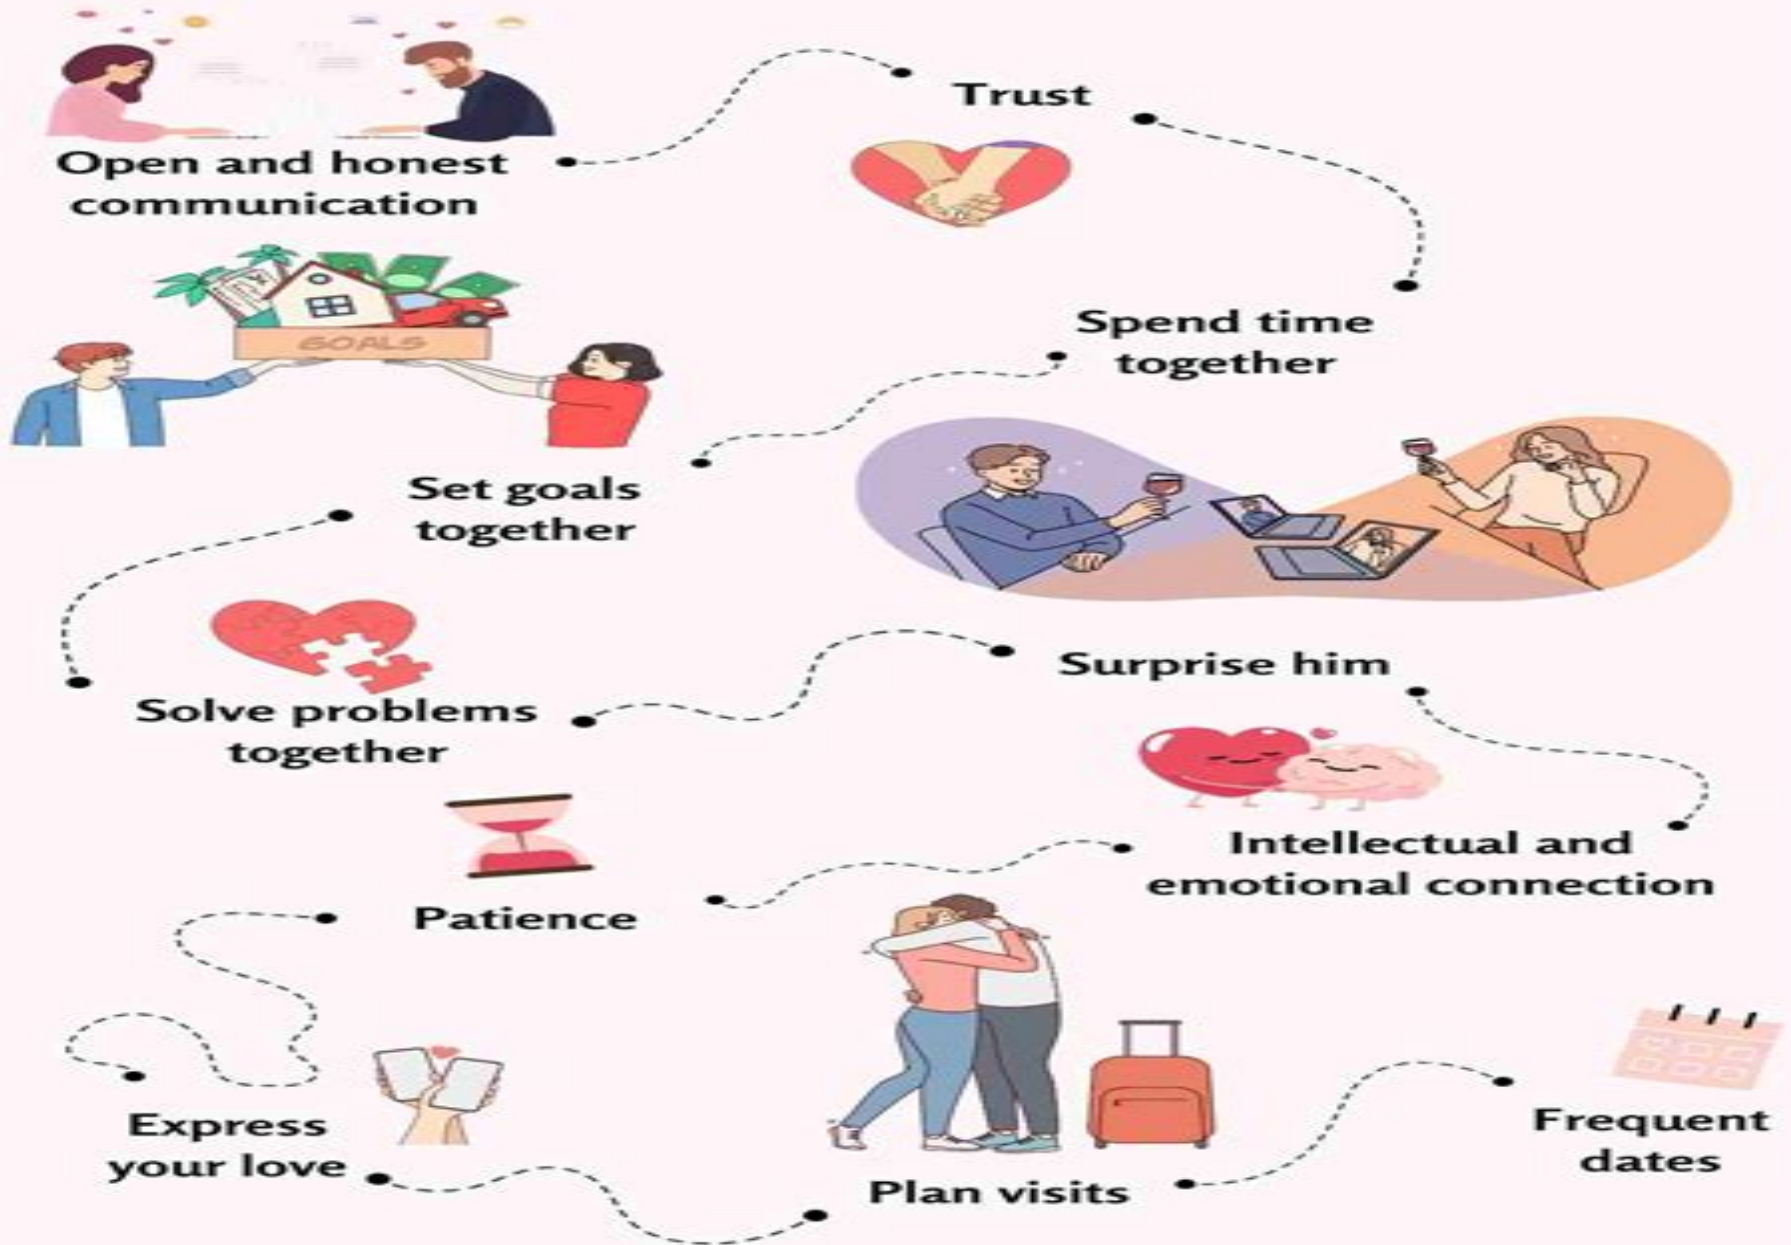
Open and honest communication

Trust

GOALS

Spend time together

Set goals together

Surprise him

Solve problems together

Intellectual and emotional connection

Patience

Express your love

Plan visits

Frequent dates